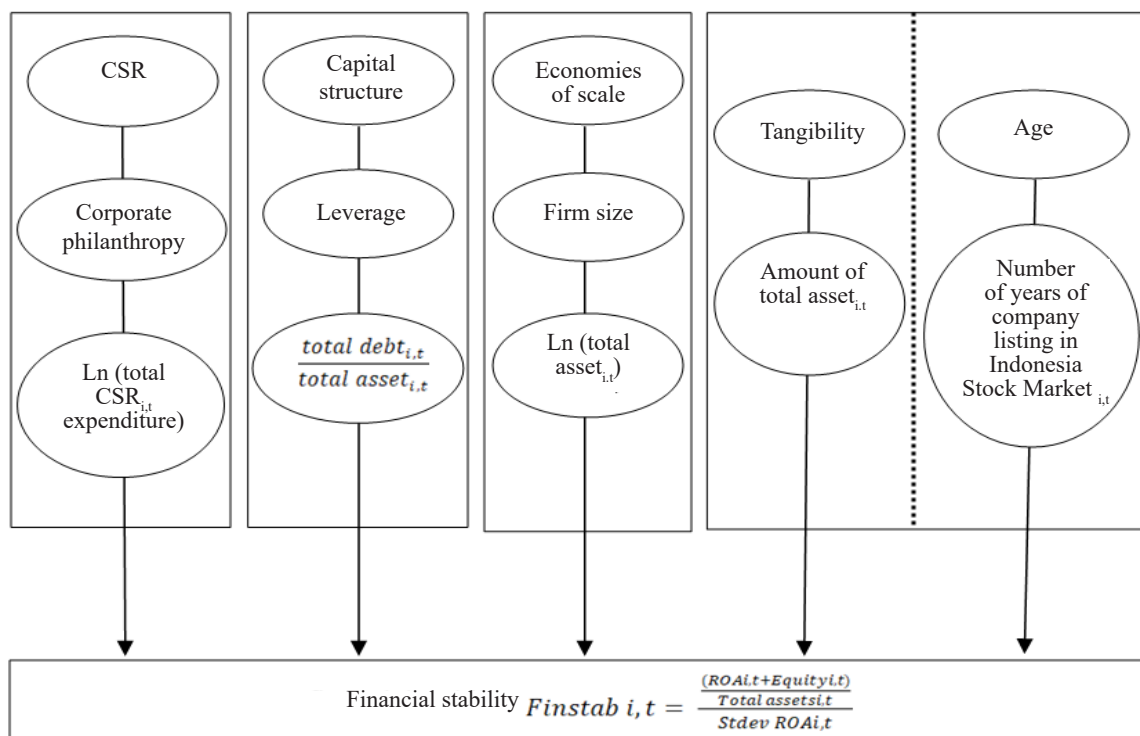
CSR

Corporate philanthropy

Ln (total CSR$_{i,t}$ expenditure)

Capital structure

Leverage

$\frac{total\ debt_{i,t}}{total\ asset_{i,t}}$

Economies of scale

Firm size

Ln (total asset$_{i,t}$)

Tangibility

Amount of total asset$_{i,t}$

Age

Number of years of company listing in Indonesia Stock Market $_{i,t}$

Financial stability $Finstab\ i,t = \frac{\frac{(ROAi,t+Equityi,t)}{Total\ assetsi,t}}{Stdev\ ROAi,t}$